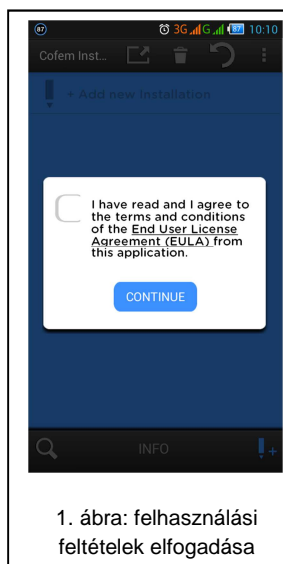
87 3G 87 10:10

Cofem Inst...

+ Add new installation

I have read and I agree to the terms and conditions of the End User License Agreement (EULA) from this application.

CONTINUE

INFO

1. ábra: felhasználási feltételek elfogadása